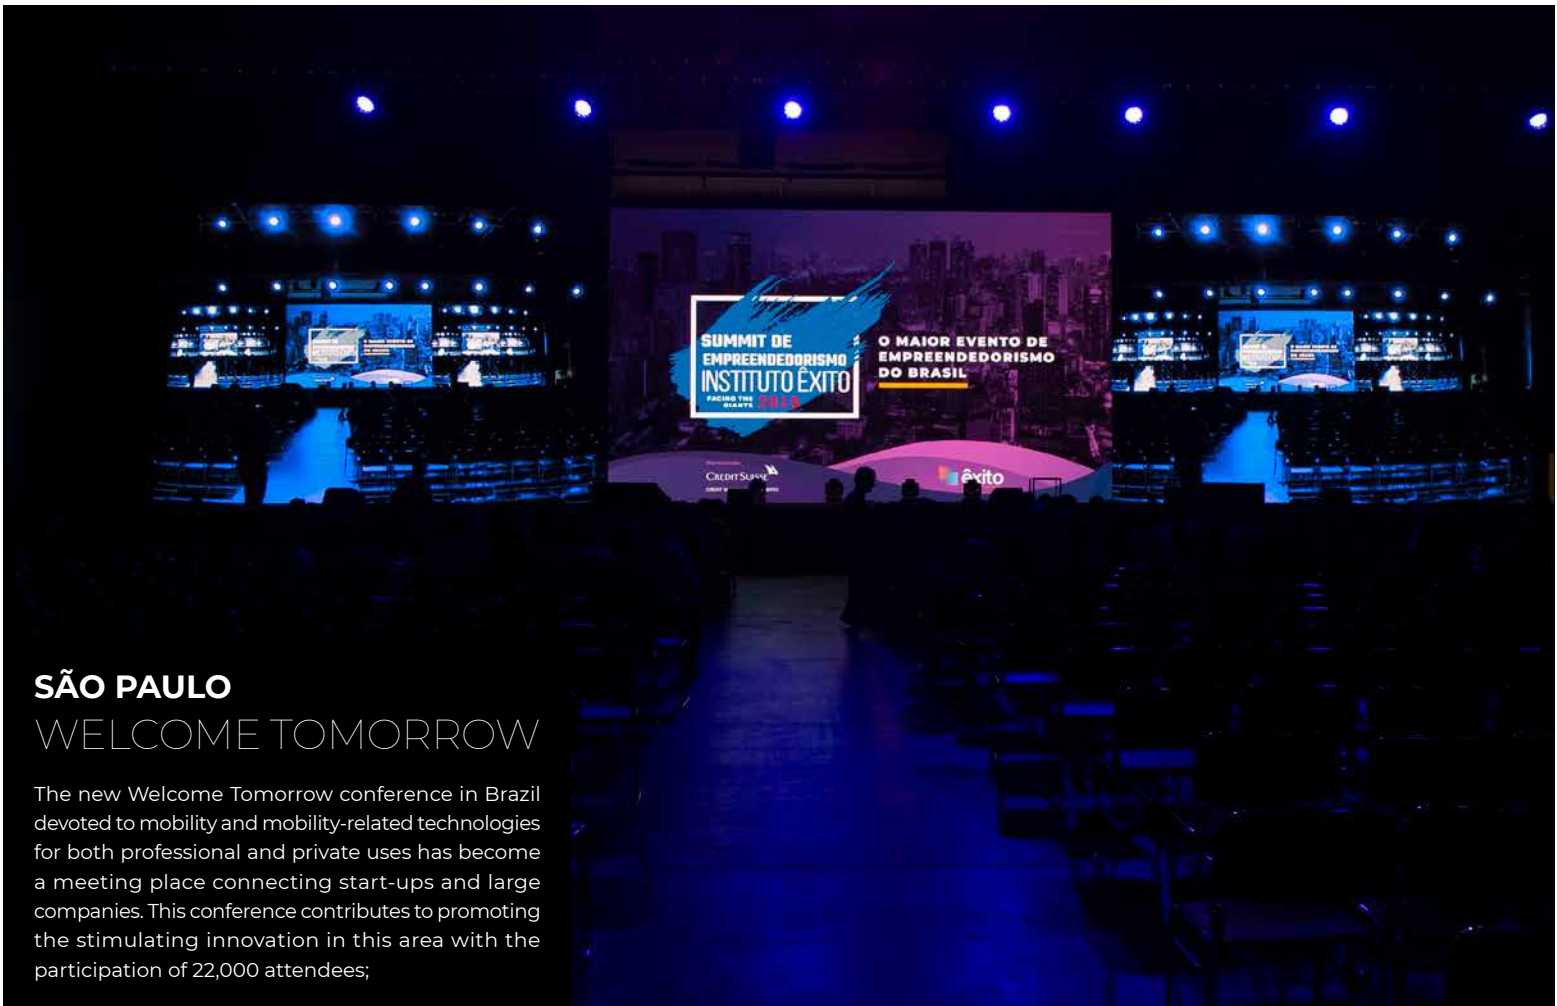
SUMMIT DE EMPREENDEDORISMO INSTITUTO ÊXITO

FACING THE GIANTS 2019

O MAIOR EVENTO DE EMPREENDEDORISMO DO BRASIL

CREDIT SUISSE

êxito

SÃO PAULO
WELCOME TOMORROW

The new Welcome Tomorrow conference in Brazil devoted to mobility and mobility-related technologies for both professional and private uses has become a meeting place connecting start-ups and large companies. This conference contributes to promoting the stimulating innovation in this area with the participation of 22,000 attendees;